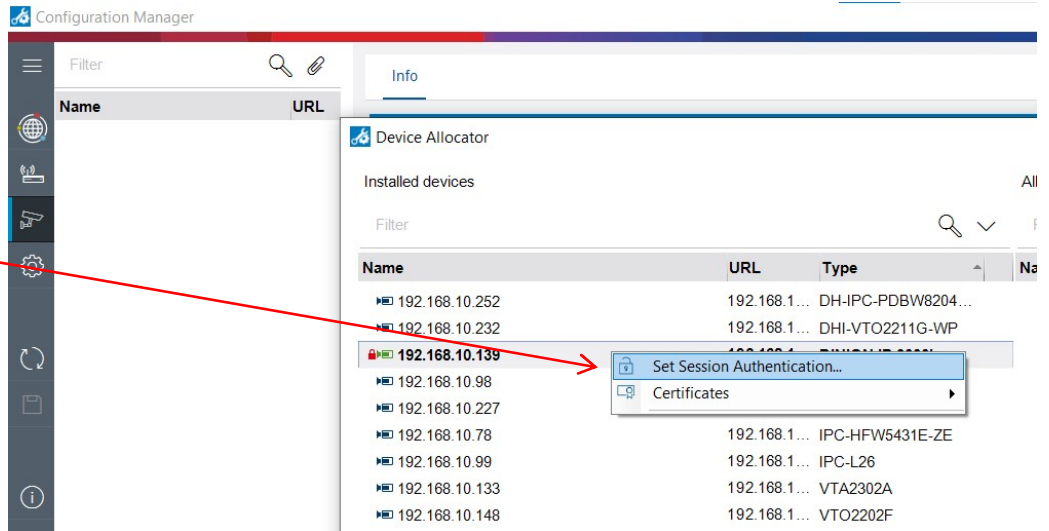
Configuration Manager

Filter

Name URL

Info

Device Allocator

Installed devices

All

Filter

| Name | URL | Type |
|---|---|---|
| 192.168.10.252 | 192.168.1... | DH-IPC-PDBW8204... |
| 192.168.10.232 | 192.168.1... | DHI-VTO2211G-WP |
| 192.168.10.139 | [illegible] | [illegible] |
| 192.168.10.98 | | |
| 192.168.10.227 | | |
| 192.168.10.78 | 192.168.1... | IPC-HFW5431E-ZE |
| 192.168.10.99 | 192.168.1... | IPC-L26 |
| 192.168.10.133 | 192.168.1... | VTA2302A |
| 192.168.10.148 | 192.168.1... | VTO2202F |

Set Session Authentication...
Certificates

Na